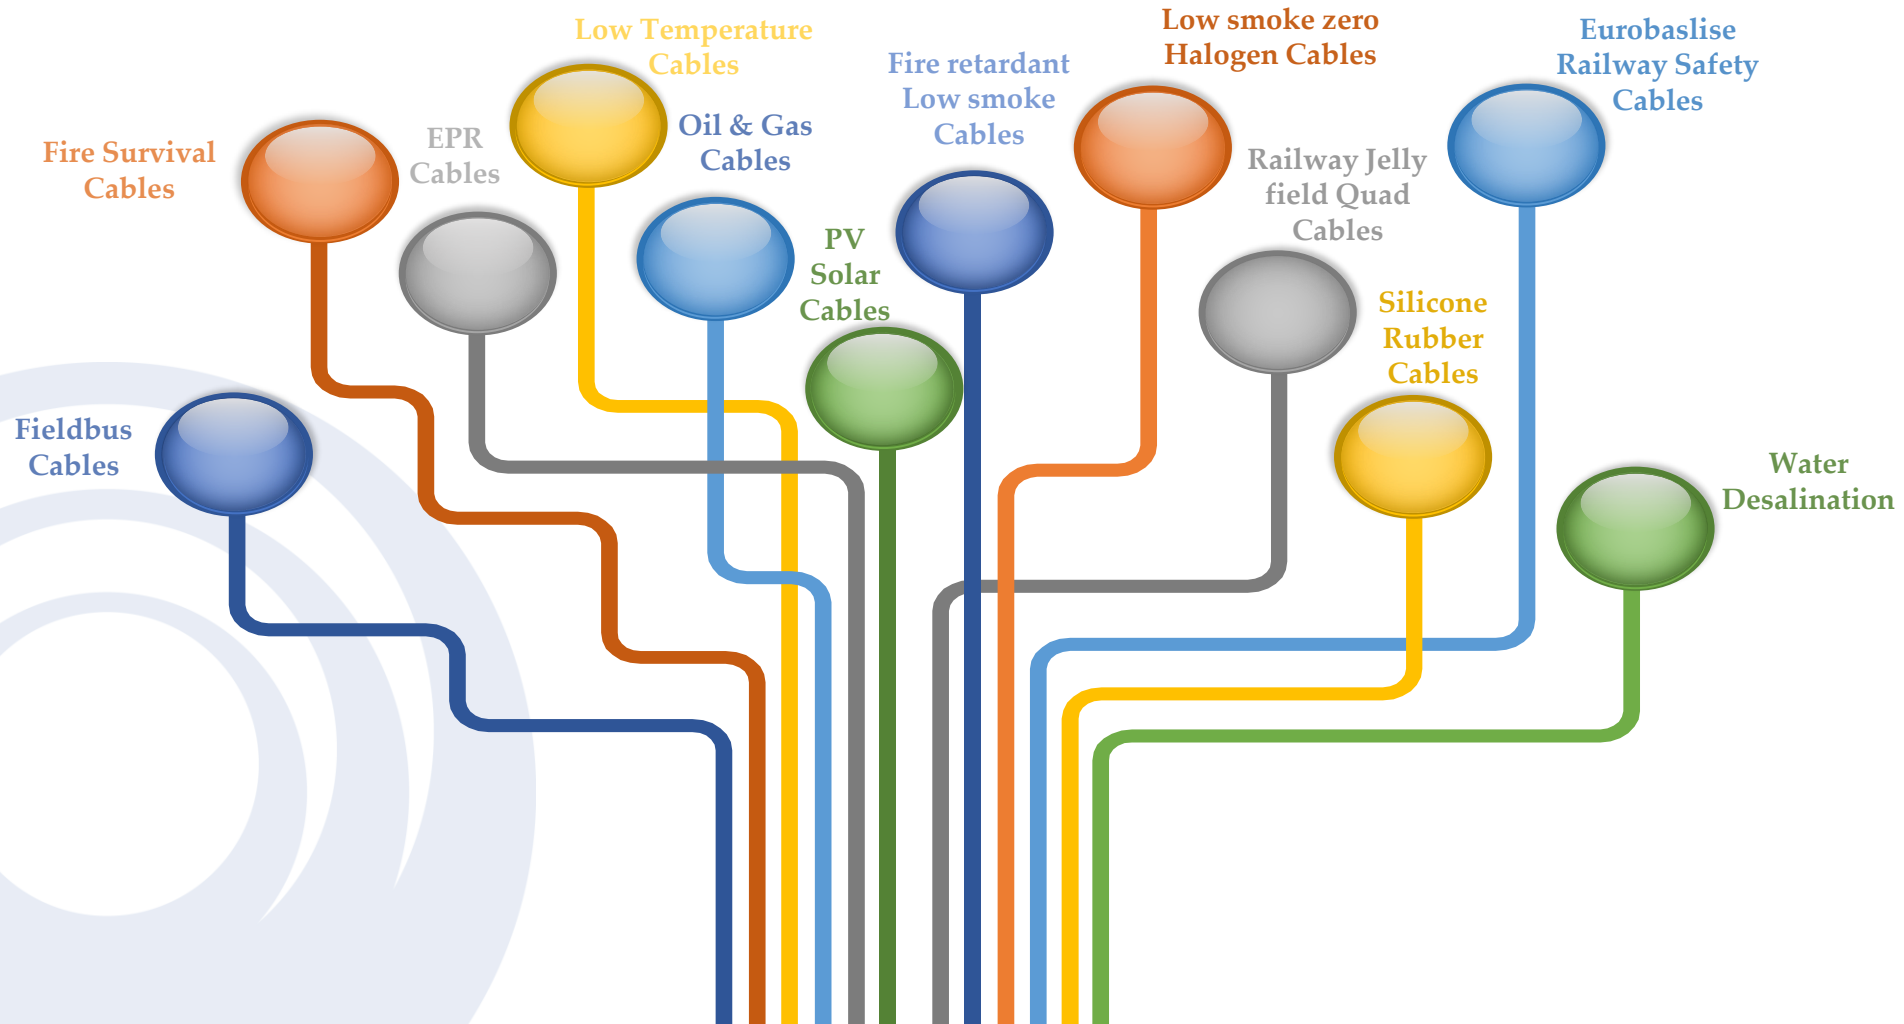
Low Temperature Cables

Low smoke zero Halogen Cables

Eurobaslise Railway Safety Cables

Fire retardant Low smoke Cables

Fire Survival Cables

EPR Cables

Oil & Gas Cables

Railway Jelly field Quad Cables

PV Solar Cables

Silicone Rubber Cables

Fieldbus Cables

Water Desalination